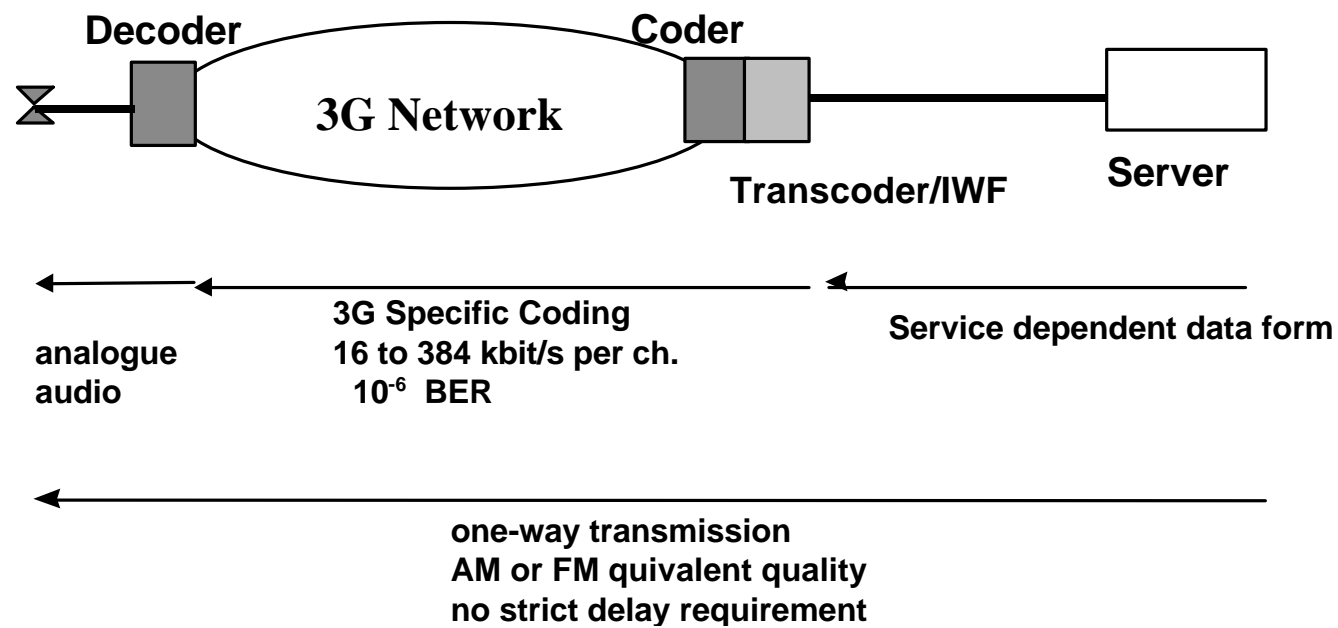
Decoder

Coder

3G Network

Transcoder/IWF

Server

3G Specific Coding
16 to 384 kbit/s per ch.
$10^{-6}$ BER

Service dependent data form

analogue
audio

one-way transmission
AM or FM quivalent quality
no strict delay requirement